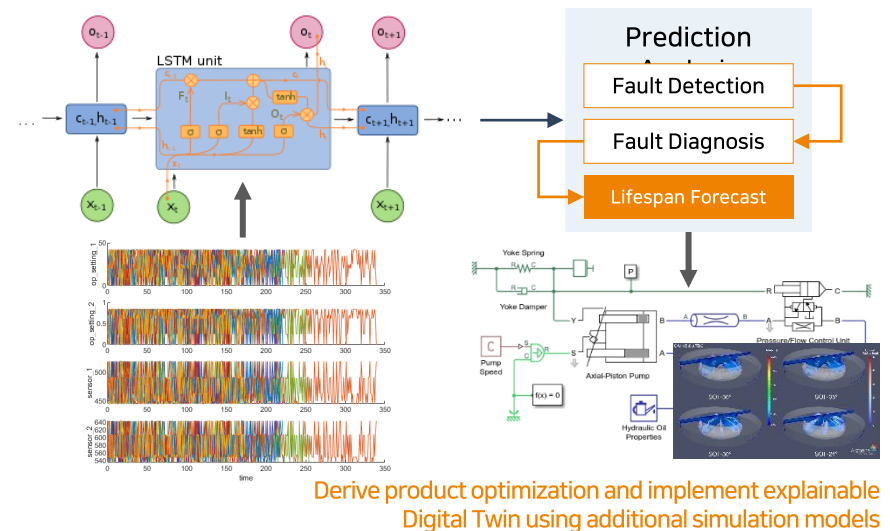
$o_{t-1}$ $o_t$ $o_{t+1}$

LSTM unit

$c_{t-1}$ $c_t$ $h_t$ $F_t$ $I_t$ $O_t$ tanh tanh σ σ σ $h_{t-1}$ $x_t$

... $c_{t-1}h_{t-1}$ $c_{t+1}h_{t+1}$ ...

$x_{t-1}$ $x_t$ $x_{t+1}$

Prediction Analysis

Fault Detection

Fault Diagnosis

Lifespan Forecast

op_setting_1 0 50 100 150 200 250 300 350

op_setting_2 0 50 100 150 200 250 300 350

sensor_1 500 450 0 50 100 150 200 250 300 350

sensor_2 640 620 600 580 560 540 0 50 100 150 200 250 300 350 time

Yoke Spring R C

P

Yoke Damper R C

Y

B A B R C

A

Pressure/Flow Control Unit

C

Pump Speed S

S

f(x) = 0

Axial-Piston Pump

Hydraulic Oil Properties

SOI-30° SOI-30° SOI-30° SOI-20°

Derive product optimization and implement explainable Digital Twin using additional simulation models